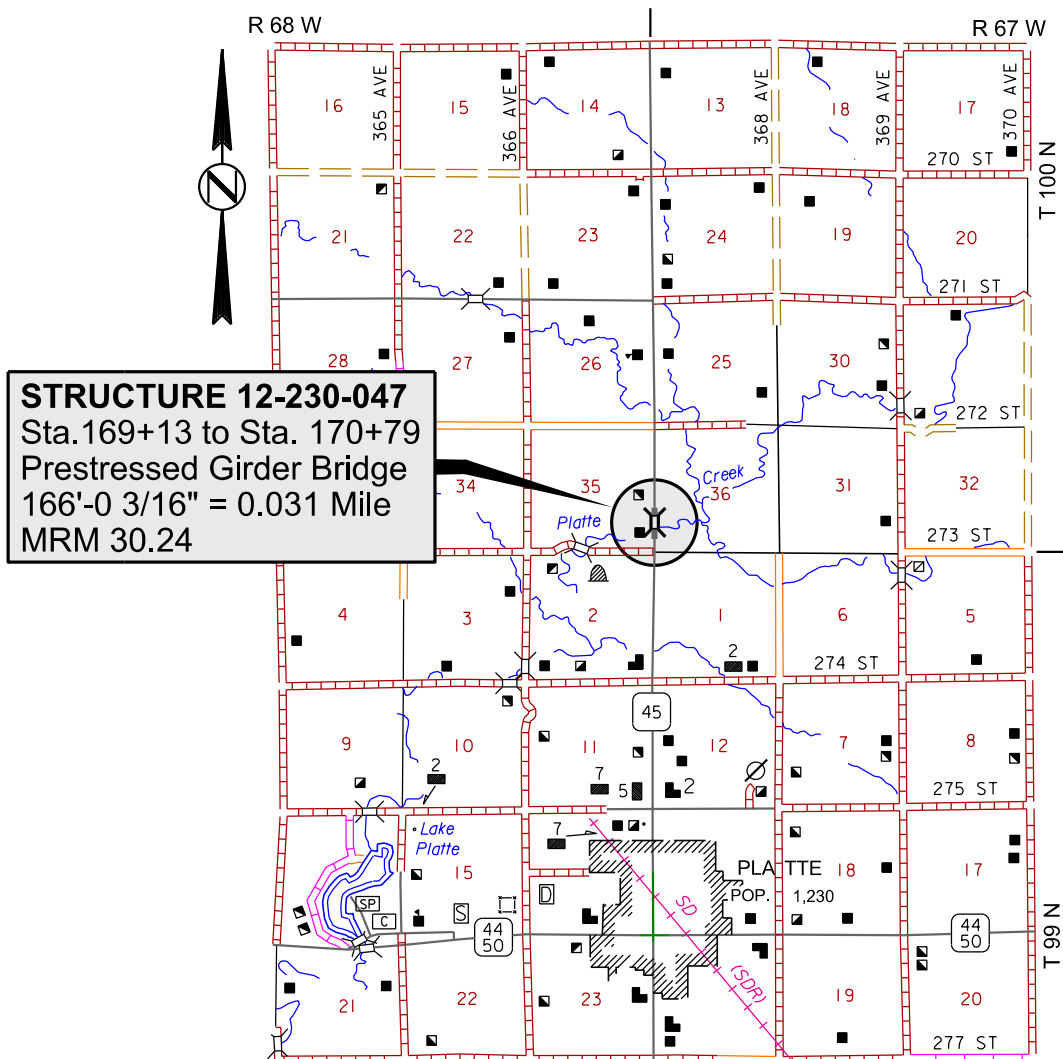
R 68 W

R 67 W

N

16 365 AVE 15 366 AVE 14 13 368 AVE 18 369 AVE 17 370 AVE

270 ST

T 100 N

21 22 23 24 19 20

271 ST

28 27 26 25 30

272 ST

STRUCTURE 12-230-047
Sta.169+13 to Sta. 170+79
Prestressed Girder Bridge
166'-0 3/16" = 0.031 Mile
MRM 30.24

34 35 Creek 36 31 32

Platte

273 ST

4 3 2 1 6 5

2

274 ST

45

9 10 11 12 7 8

2 7 5 2

275 ST

7

Lake Platte

15 PLATTE 18 17

POP. 1,230

SD

SP

C

S

D

44 50

44 50

T 99 N

(SDR)

21 22 23 19 20

277 ST